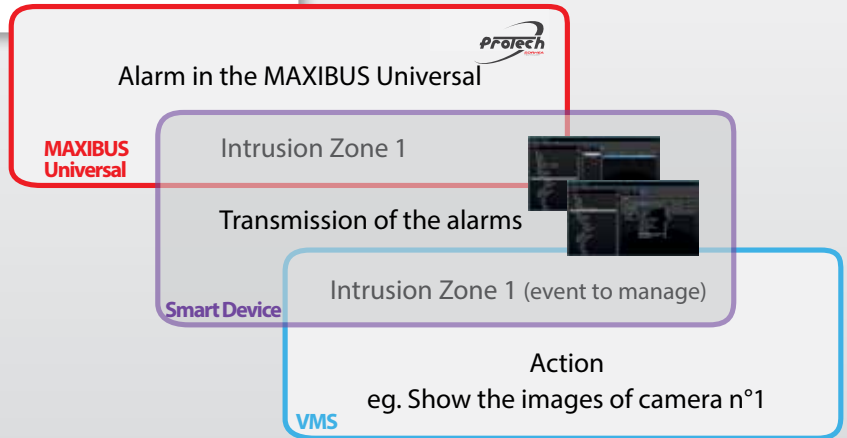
Protech

Alarm in the MAXIBUS Universal

MAXIBUS Universal

Intrusion Zone 1

Transmission of the alarms

Smart Device

Intrusion Zone 1 (event to manage)

Action
eg. Show the images of camera n°1

VMS